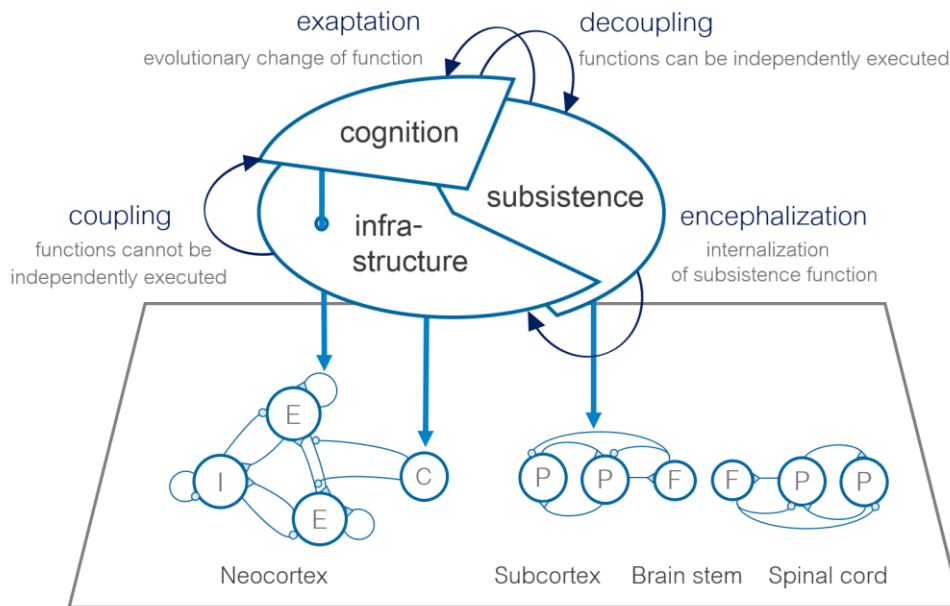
exaptation
evolutionary change of function

decoupling
functions can be independently executed

cognition

subsistence

infrastructure

coupling
functions cannot be independently executed

encephalization
internalization of subsistence function

E

I

E

C

P

P

F

F

P

P

Neocortex

Subcortex

Brain stem

Spinal cord